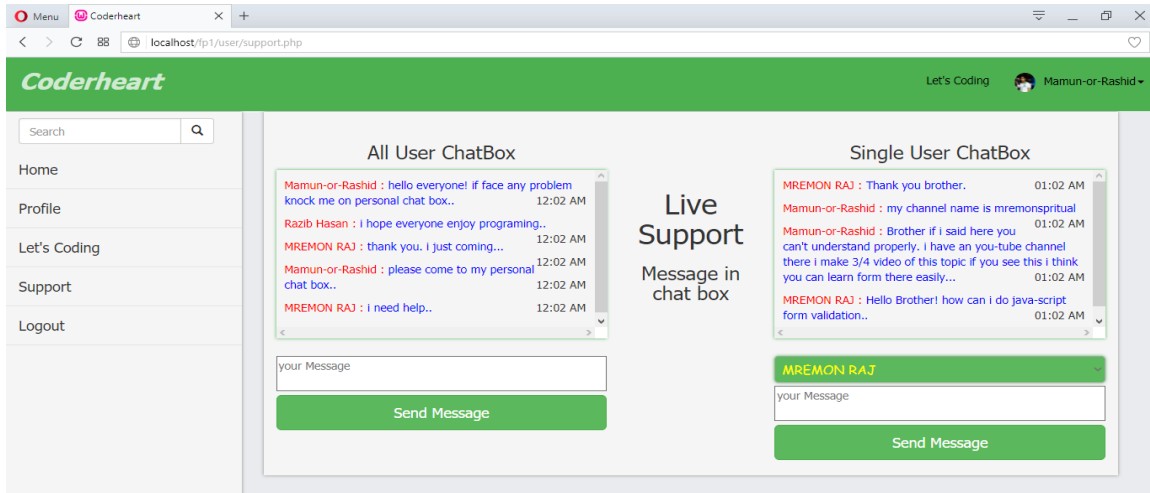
Menu Coderheart

localhost/fp1/user/support.php

Coderheart

Let's Coding Mamun-or-Rashid

Search

Home

Profile

Let's Coding

Support

Logout

All User ChatBox

Mamun-or-Rashid : hello everyone! if face any problem knock me on personal chat box.. 12:02 AM

Razib Hasan : i hope everyone enjoy programing.. 12:02 AM

MREMON RAJ : thank you. i just coming... 12:02 AM

Mamun-or-Rashid : please come to my personal chat box.. 12:02 AM

MREMON RAJ : i need help.. 12:02 AM

your Message

Send Message

Live Support

Message in chat box

Single User ChatBox

MREMON RAJ : Thank you brother. 01:02 AM

Mamun-or-Rashid : my channel name is mremonsprituial 01:02 AM

Mamun-or-Rashid : Brother if i said here you can't understand properly. i have an you-tube channel there i make 3/4 video of this topic if you see this i think you can learn form there easily... 01:02 AM

MREMON RAJ : Hello Brother! how can i do java-script form validation.. 01:02 AM

MREMON RAJ

your Message

Send Message